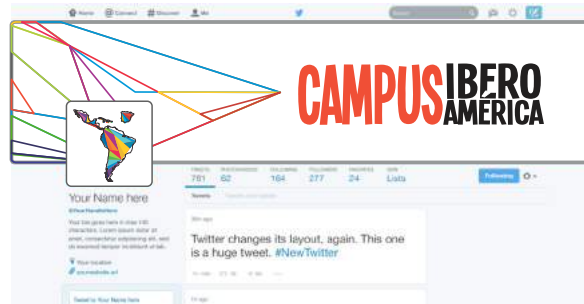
Home Connect Discover Me

Search

CAMPUS IBERO AMÉRICA

TWEETS 761 PHOTOS/VIDEOS 62 FOLLOWING 164 FOLLOWERS 277 FAVORITES 24 MORE Lists

Following

Tweets Tweets and replies

Your Name here

@YourNameHere

Your bio goes here in max 140 characters. Lorem ipsum dolor sit amet, consectetur adipisicing elit, sed do eiusmod tempor incididunt ut lab

Your location

yourwebsite.url

Twitter changes its layout, again. This one is a huge tweet. #NewTwitter

Tweet to Your Name here